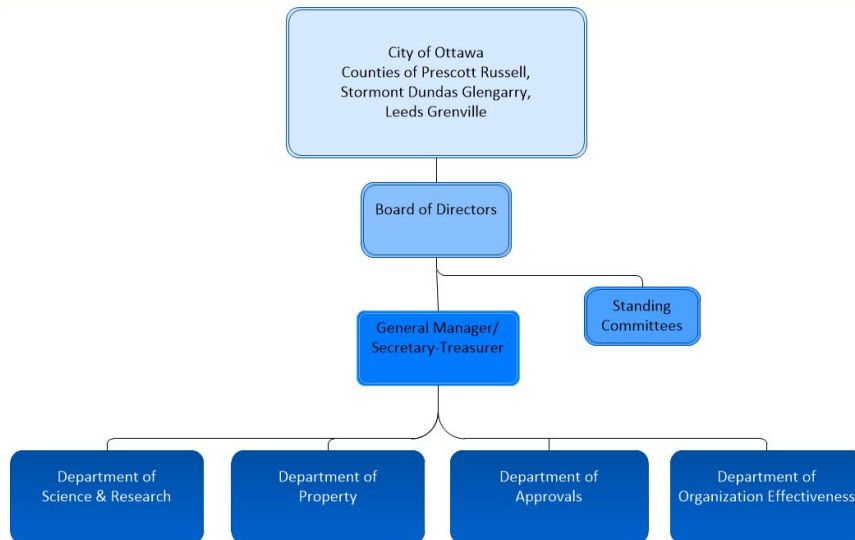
City of Ottawa
Counties of Prescott Russell, Stormont Dundas Glengarry, Leeds Grenville

Board of Directors

Standing Committees

General Manager/ Secretary-Treasurer

Department of Science & Research

Department of Property

Department of Approvals

Department of Organization Effectiveness